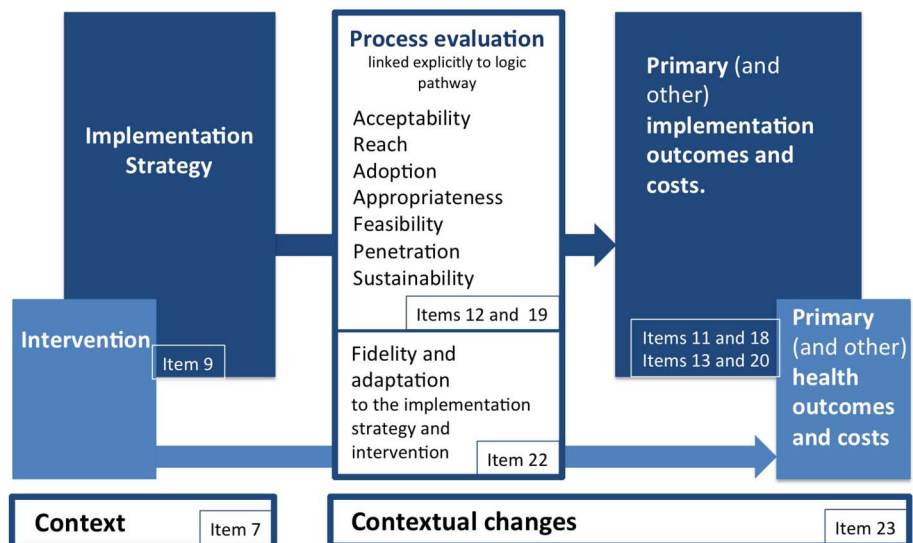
Implementation Strategy

Item 9

Intervention

Process evaluation
linked explicitly to logic pathway

Acceptability
Reach
Adoption
Appropriateness
Feasibility
Penetration
Sustainability

Items 12 and 19

Fidelity and adaptation
to the implementation strategy and intervention

Item 22

Primary (and other) implementation outcomes and costs.

Items 11 and 18
Items 13 and 20

Primary (and other) health outcomes and costs

Context

Item 7

Contextual changes

Item 23